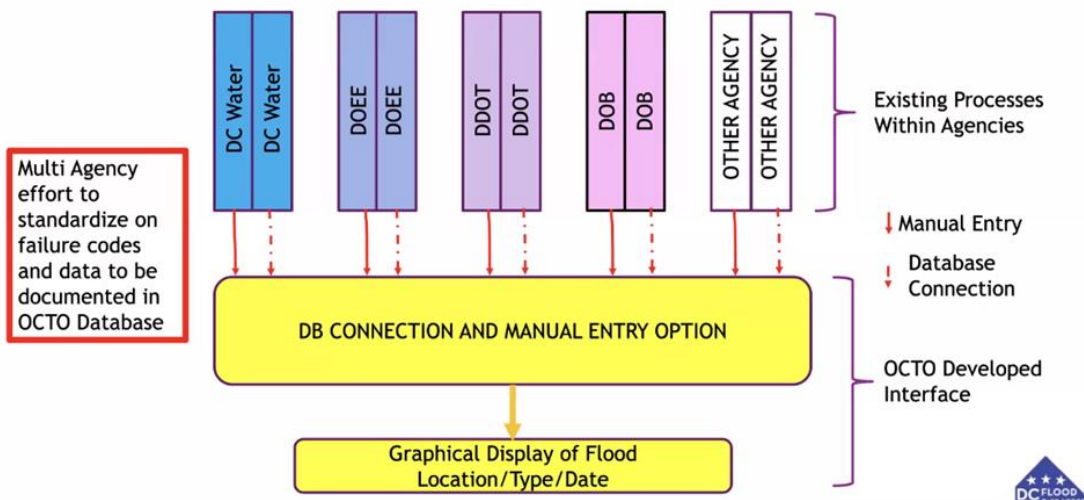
DC Water
DC Water
DOEE
DOEE
DDOT
DDOT
DOB
DOB
OTHER AGENCY
OTHER AGENCY

Existing Processes Within Agencies

Multi Agency effort to standardize on failure codes and data to be documented in OCTO Database

Manual Entry

Database Connection

DB CONNECTION AND MANUAL ENTRY OPTION

OCTO Developed Interface

Graphical Display of Flood Location/Type/Date

DC FLOOD